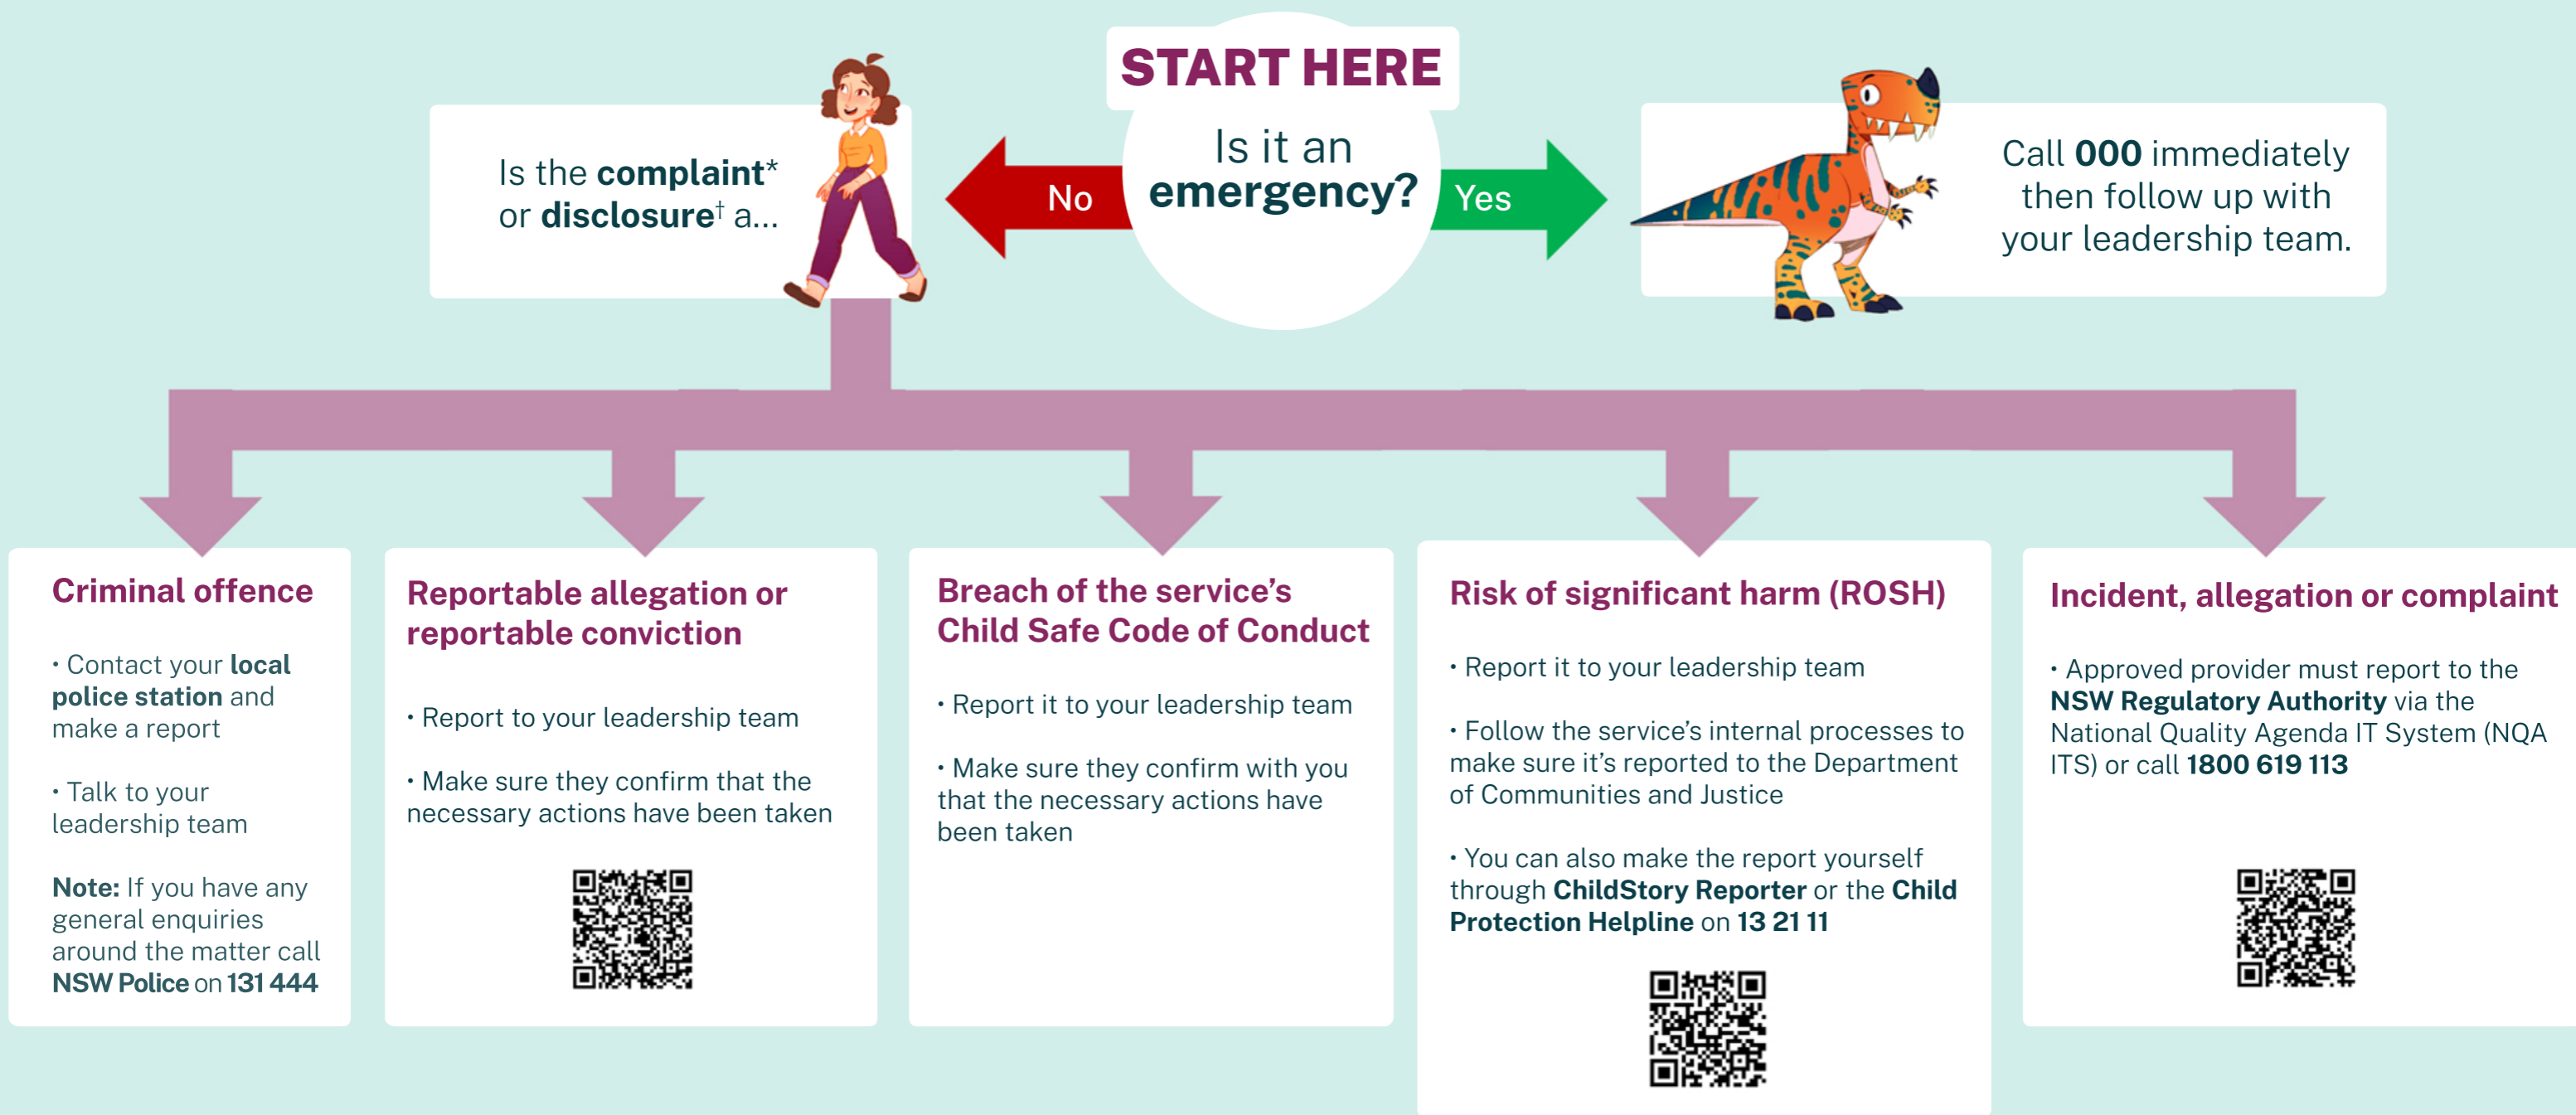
START HERE

Is it an emergency?

No

Yes

Is the complaint* or disclosure† a...

Call 000 immediately then follow up with your leadership team.

Criminal offence

• Contact your local police station and make a report

• Talk to your leadership team

Note: If you have any general enquiries around the matter call NSW Police on 131 444

Reportable allegation or reportable conviction

• Report to your leadership team

• Make sure they confirm that the necessary actions have been taken

Breach of the service's Child Safe Code of Conduct

• Report it to your leadership team

• Make sure they confirm with you that the necessary actions have been taken

Risk of significant harm (ROSH)

• Report it to your leadership team

• Follow the service's internal processes to make sure it's reported to the Department of Communities and Justice

• You can also make the report yourself through ChildStory Reporter or the Child Protection Helpline on 13 21 11

Incident, allegation or complaint

• Approved provider must report to the NSW Regulatory Authority via the National Quality Agenda IT System (NQA ITS) or call 1800 619 113